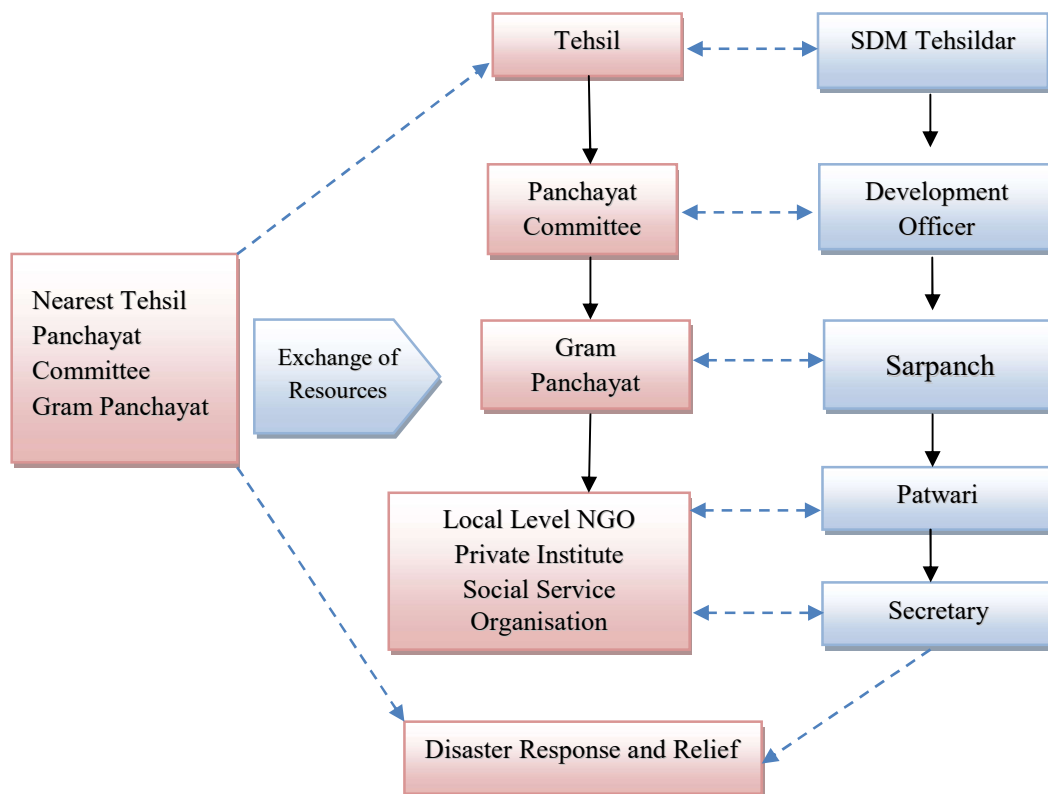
Tehsil

SDM Tehsildar

Panchayat Committee

Development Officer

Nearest Tehsil
Panchayat
Committee
Gram Panchayat

Exchange of Resources

Gram Panchayat

Sarpanch

Patwari

Local Level NGO
Private Institute
Social Service
Organisation

Secretary

Disaster Response and Relief